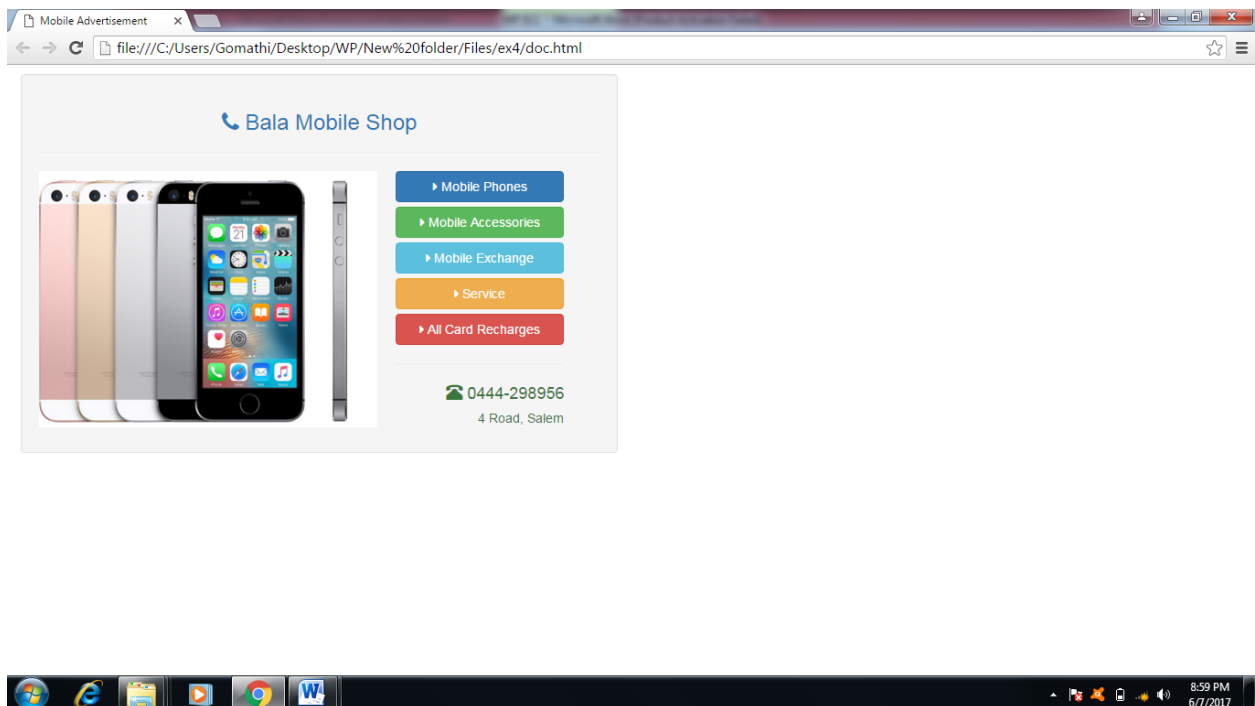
Mobile Advertisement

file:///C:/Users/Gomathi/Desktop/WP/New%20folder/Files/ex4/doc.html

Bala Mobile Shop

Mobile Phones
Mobile Accessories
Mobile Exchange
Service
All Card Recharges

0444-298956
4 Road, Salem

8:59 PM
6/7/2017